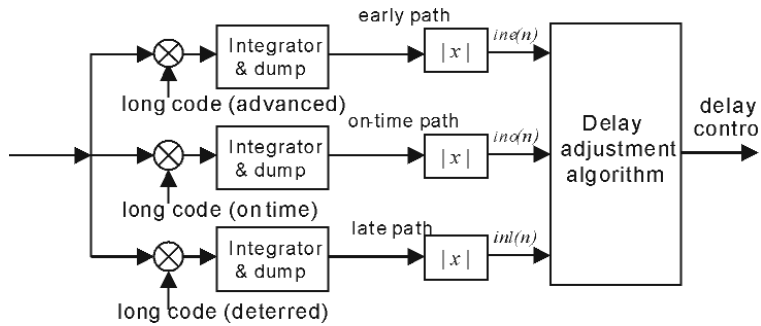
early path

Integrator & dump

$|x|$

$ine(n)$

long code (advanced)

on-time path

Integrator & dump

$|x|$

$ino(n)$

Delay adjustment algorithm

delay contro

long code (on time)

late path

Integrator & dump

$|x|$

$inl(n)$

long code (deterred)